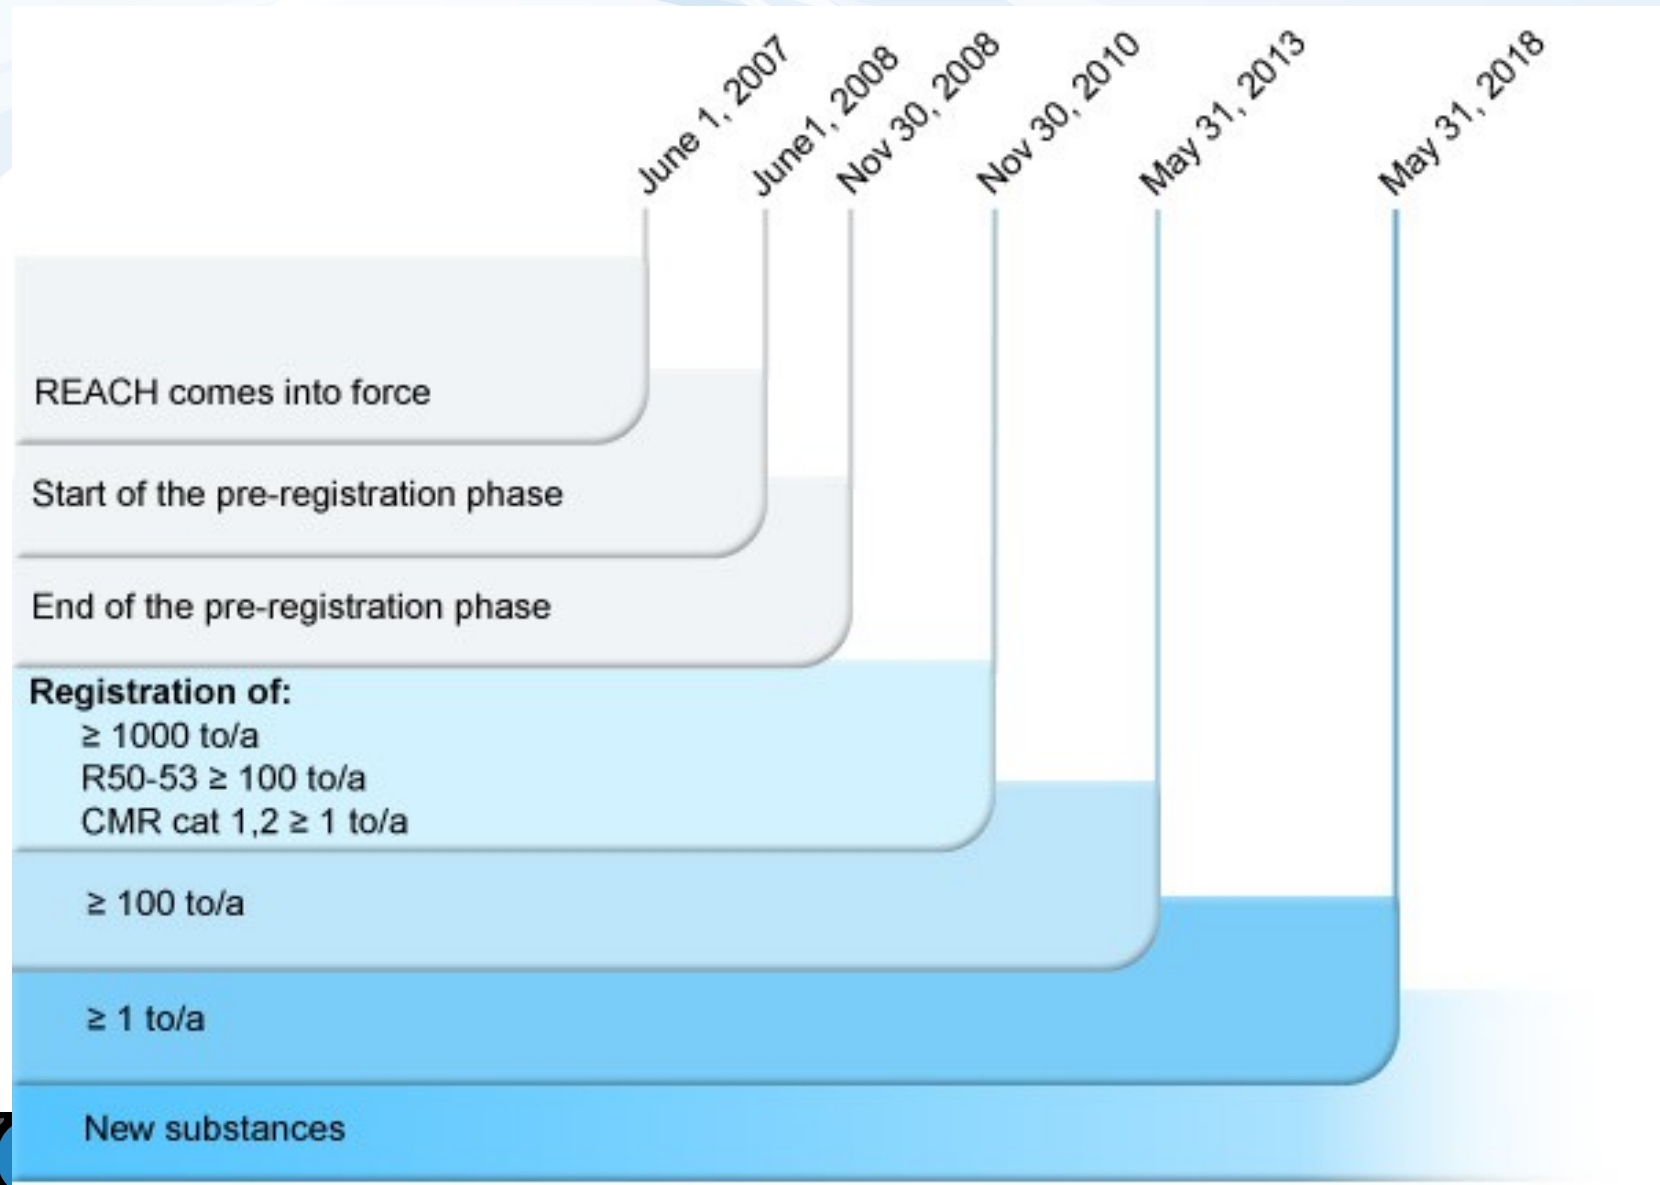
June 1, 2007
June1, 2008
Nov 30, 2008
Nov 30, 2010
May 31, 2013
May 31, 2018

REACH comes into force

Start of the pre-registration phase

End of the pre-registration phase

**Registration of:**
≥ 1000 to/a
R50-53 ≥ 100 to/a
CMR cat 1,2 ≥ 1 to/a

≥ 100 to/a

≥ 1 to/a

New substances